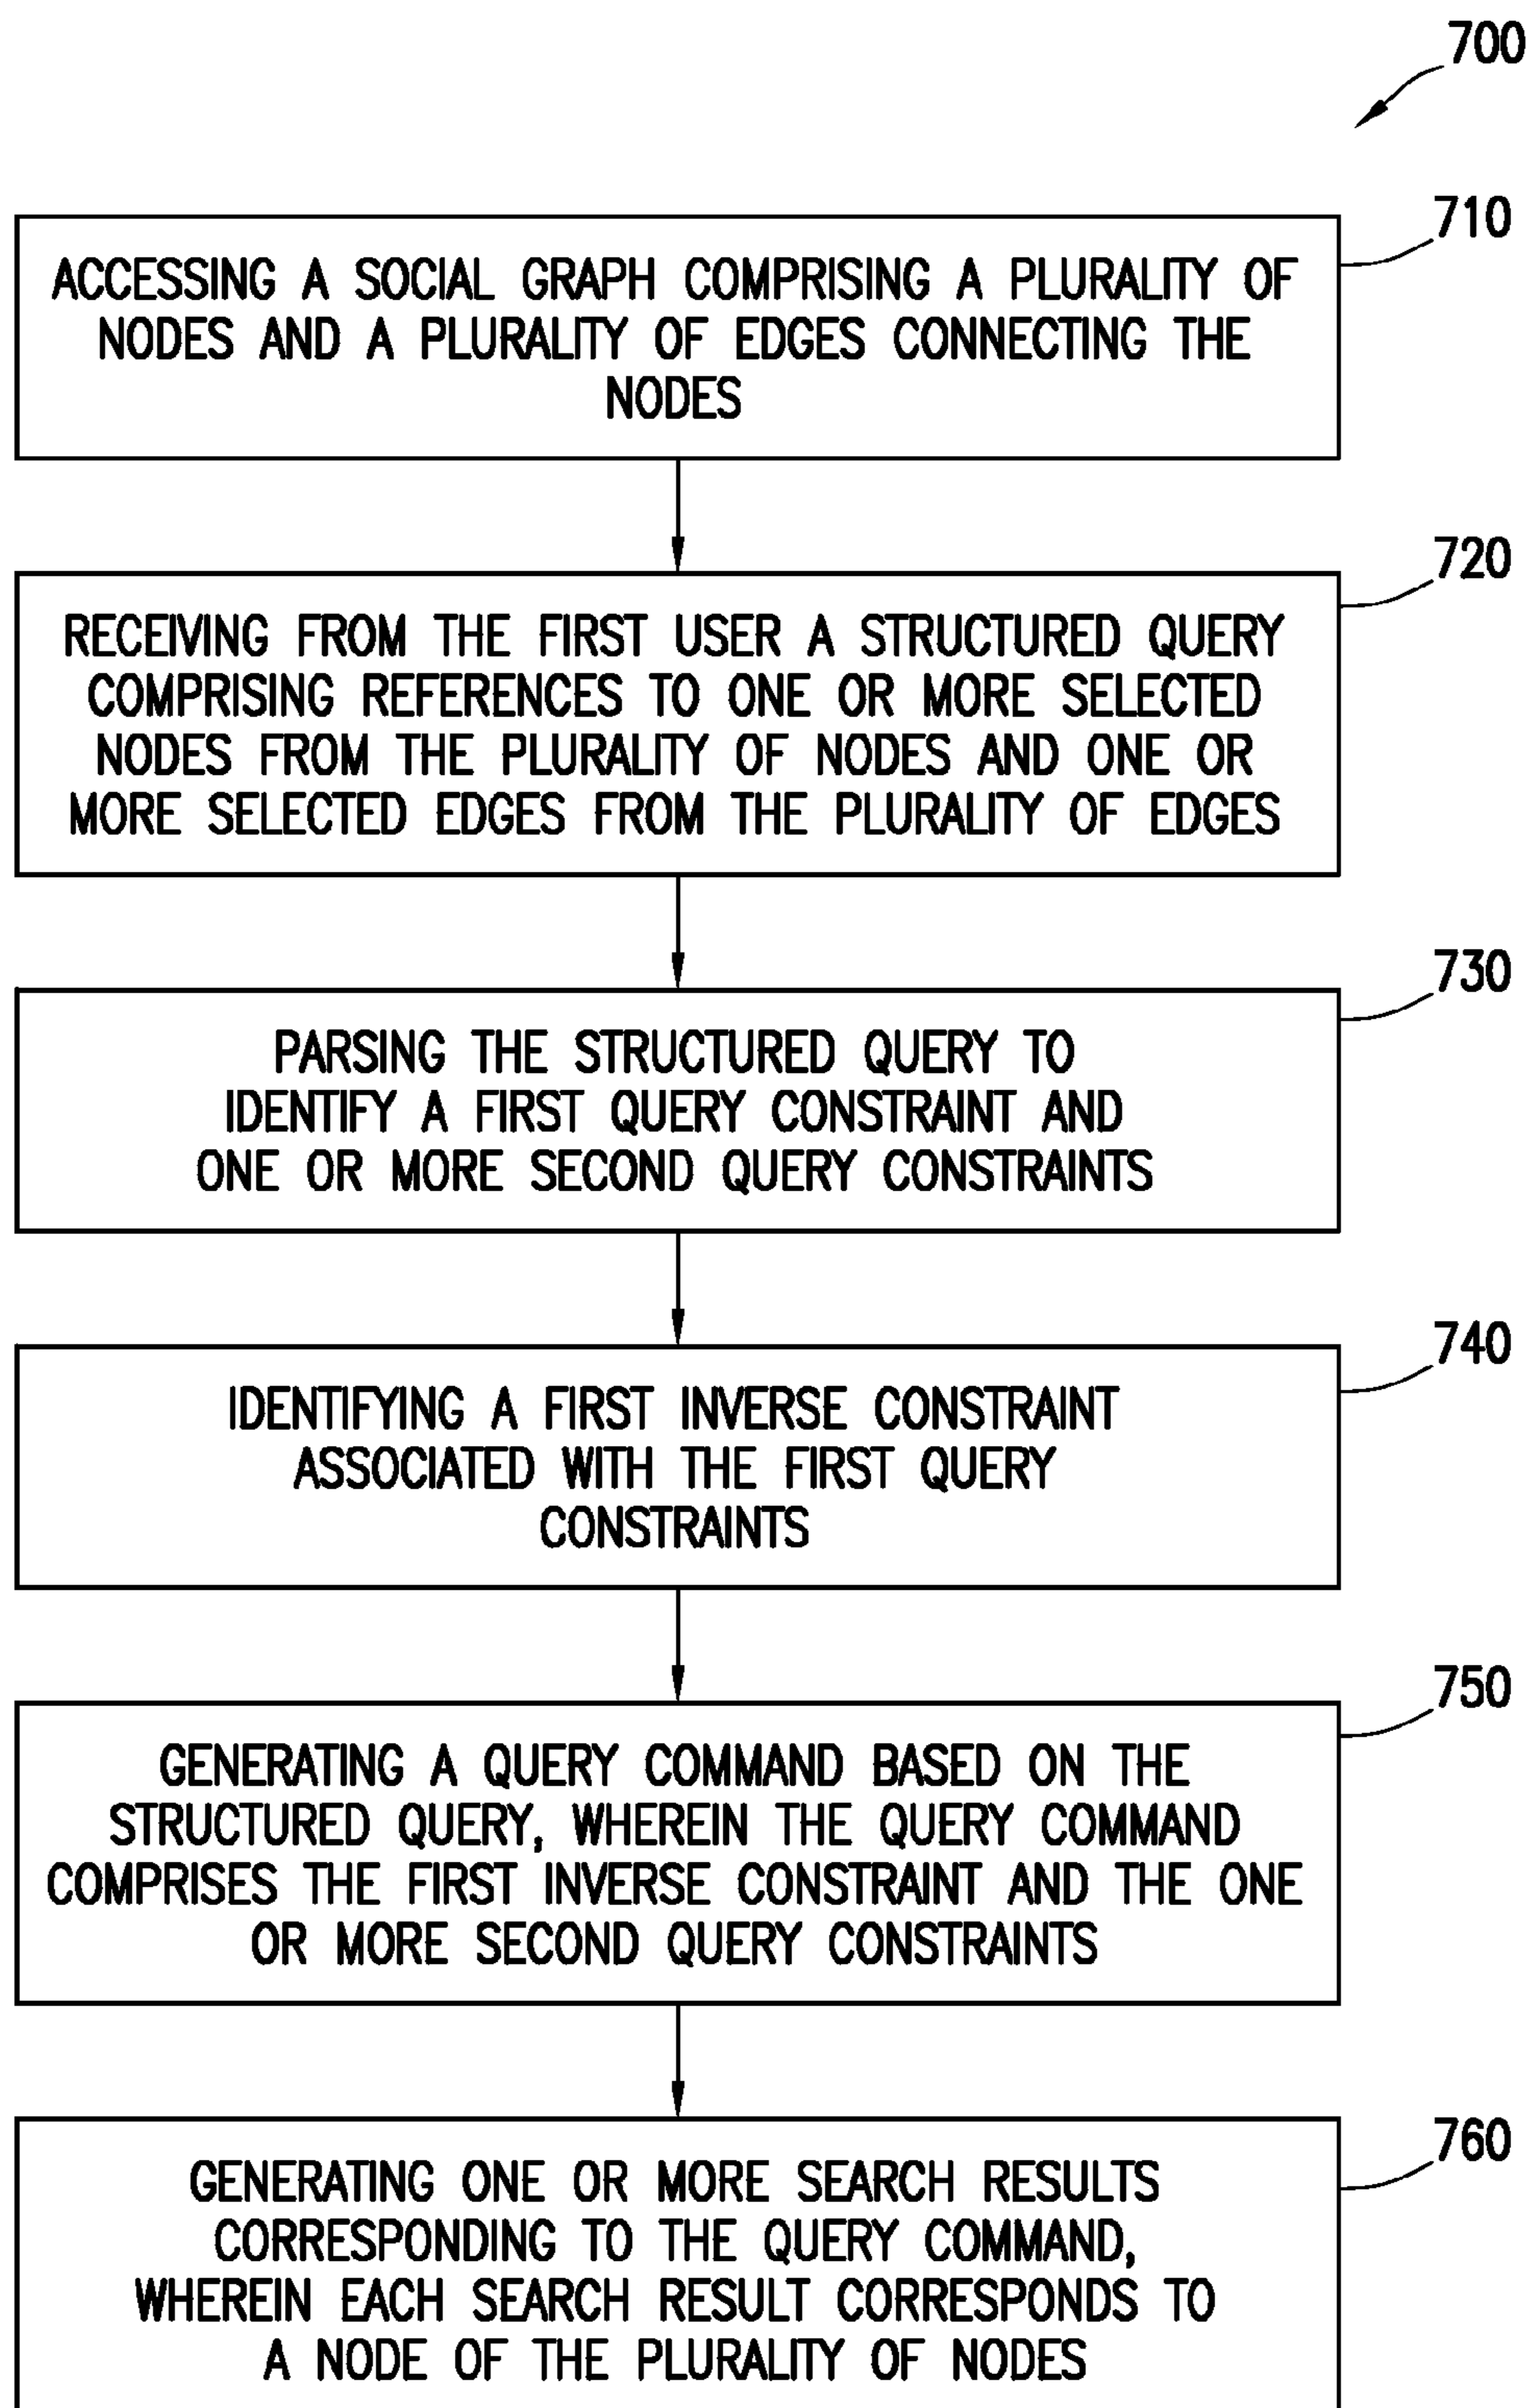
700

710

ACCESSING A SOCIAL GRAPH COMPRISING A PLURALITY OF NODES AND A PLURALITY OF EDGES CONNECTING THE NODES

720

RECEIVING FROM THE FIRST USER A STRUCTURED QUERY COMPRISING REFERENCES TO ONE OR MORE SELECTED NODES FROM THE PLURALITY OF NODES AND ONE OR MORE SELECTED EDGES FROM THE PLURALITY OF EDGES

730

PARSING THE STRUCTURED QUERY TO IDENTIFY A FIRST QUERY CONSTRAINT AND ONE OR MORE SECOND QUERY CONSTRAINTS

740

IDENTIFYING A FIRST INVERSE CONSTRAINT ASSOCIATED WITH THE FIRST QUERY CONSTRAINTS

750

GENERATING A QUERY COMMAND BASED ON THE STRUCTURED QUERY, WHEREIN THE QUERY COMMAND COMPRISES THE FIRST INVERSE CONSTRAINT AND THE ONE OR MORE SECOND QUERY CONSTRAINTS

760

GENERATING ONE OR MORE SEARCH RESULTS CORRESPONDING TO THE QUERY COMMAND, WHEREIN EACH SEARCH RESULT CORRESPONDS TO A NODE OF THE PLURALITY OF NODES